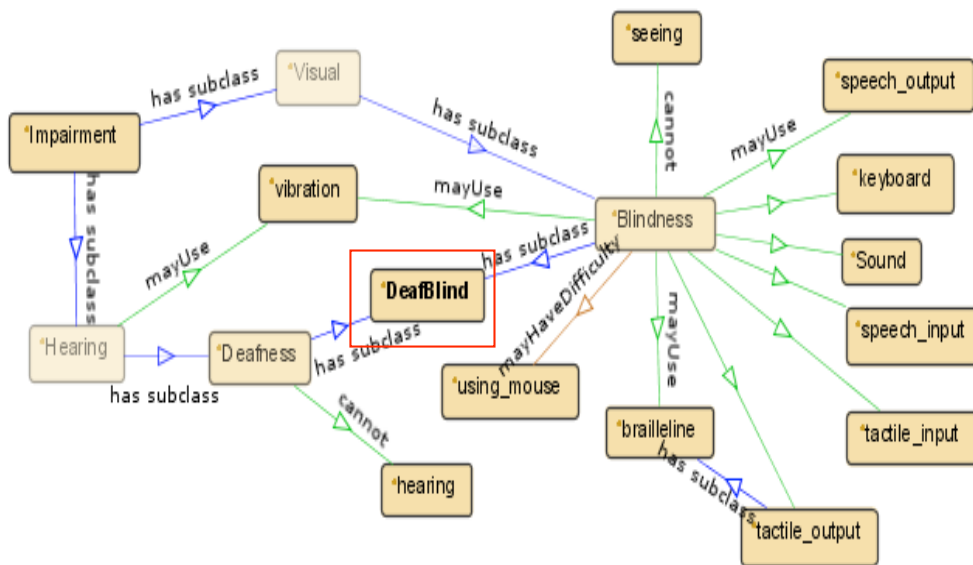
seeing

speech_output

has subclass

Visual

Impairment

has subclass

cannot

mayUse

has subclass

vibration

mayUse

keyboard

Blindness

has subclass

Sound

mayUse

DeafBlind

mayHaveDifficulty

speech_input

mayUse

Hearing

Deafness

has subclass

using_mouse

has subclass

cannot

tactile_input

brailleline

has subclass

hearing

tactile_output